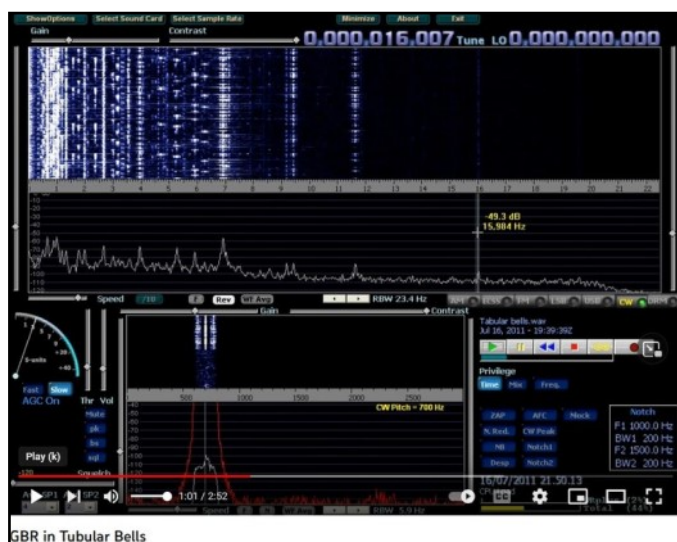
ShowOptions Select Sound Card Select Sample Rate Minimize About Exit

Gain Contrast

0,000,016,007 Tune LO 0,000,000,000

1 2 3 4 5 6 7 8 9 10 11 12 13 14 15 16 17 18 19 20 21 22

-49.3 dB
15,984 Hz

Speed Rev Avg RBW 23.4 Hz

CW

Gain Contrast

500 1000 1500 2000 2500

CW Pitch = 700 Hz

Tabular bells.wav
Jul 16, 2011 - 19:39:39Z

S-units

Fast Slow
AGC On

Thr Vol

Mute

Privilege

Time Mix Freq.

ZAP AFC Mock
N. Red. CW Peak
NB Notch1
Desp Notch2

Notch
F1 1000.0 Hz
BW1 200 Hz
F2 1500.0 Hz
BW2 200 Hz

Play (k)

Squelch

RBW 5.9 Hz

16/07/2011 21.50.13

SP1 SP2

1:01 / 2:52

CC

GBR in Tubular Bells